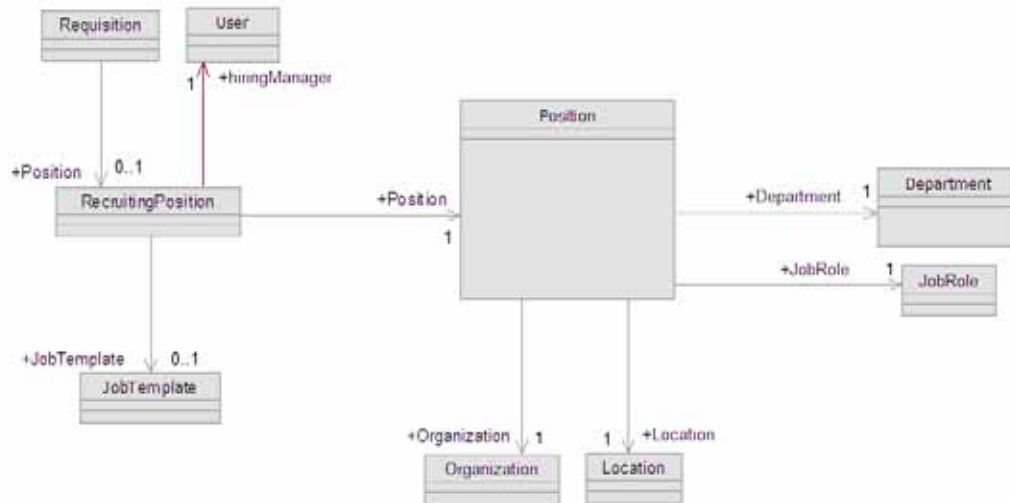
Requisition

User

1

+hiringManager

+Position

0..1

RecruitingPosition

+Position

1

Position

+Department

1

Department

+JobRole

1

JobRole

+JobTemplate

0..1

JobTemplate

+Organization

1

Organization

1

+Location

Location